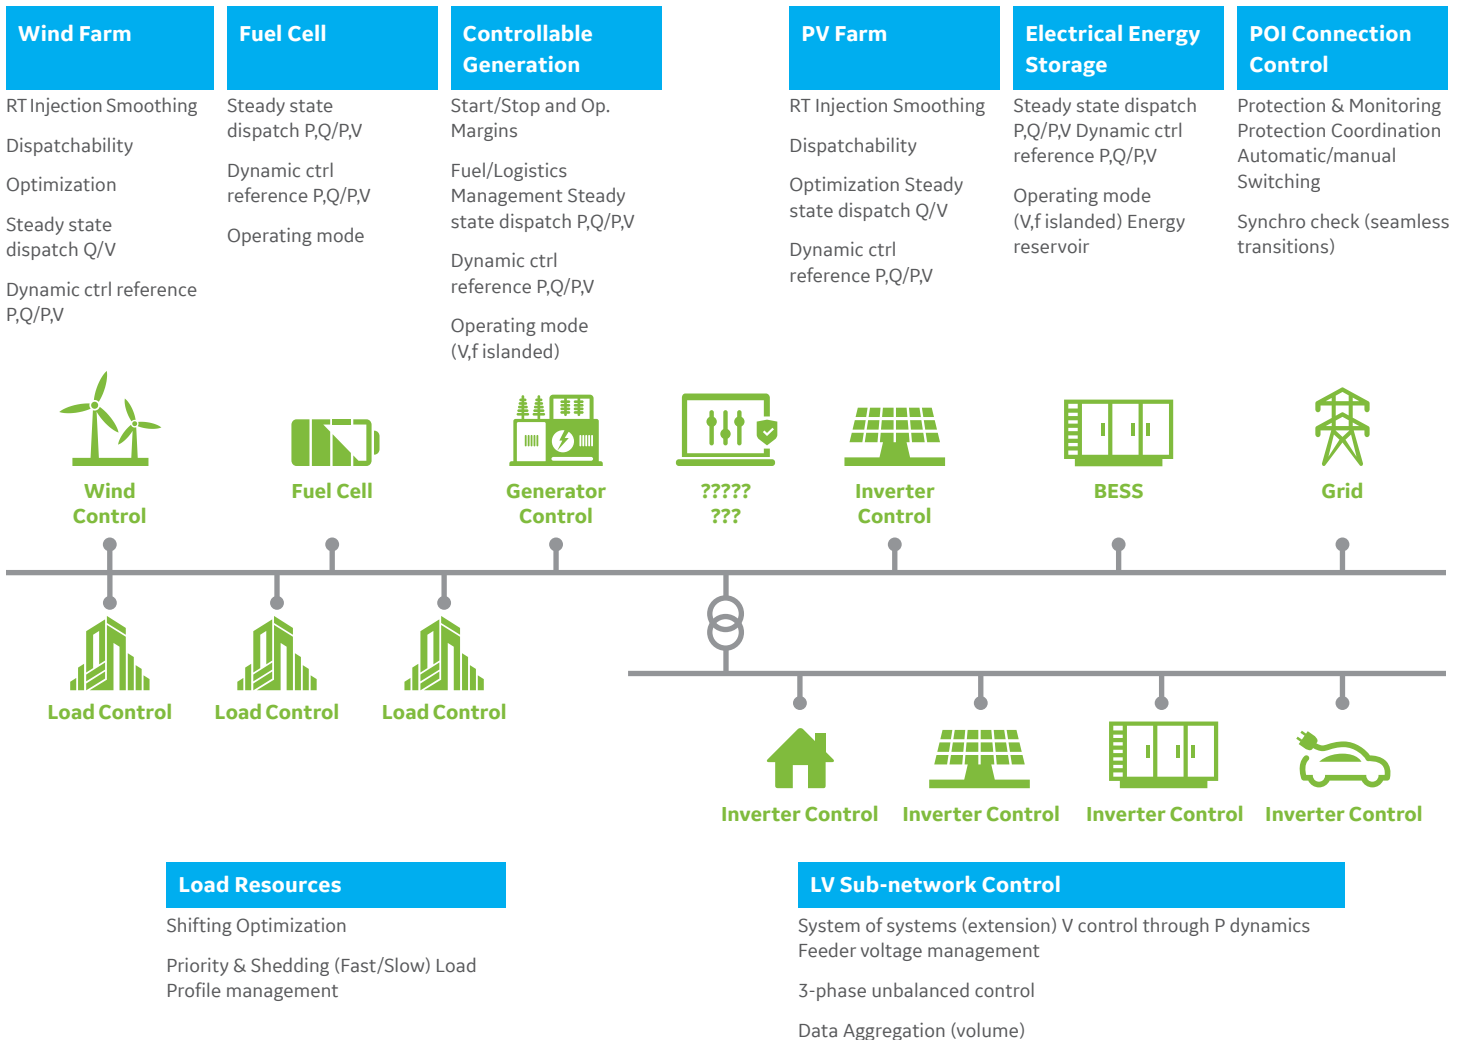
Wind Farm

RT Injection Smoothing

Dispatchability

Optimization

Steady state dispatch Q/V

Dynamic ctrl reference P,Q/P,V

Fuel Cell

Steady state dispatch P,Q/P,V

Dynamic ctrl reference P,Q/P,V

Operating mode

Controllable Generation

Start/Stop and Op. Margins

Fuel/Logistics Management Steady state dispatch P,Q/P,V

Dynamic ctrl reference P,Q/P,V

Operating mode (V,f islanded)

PV Farm

RT Injection Smoothing

Dispatchability

Optimization Steady state dispatch Q/V

Dynamic ctrl reference P,Q/P,V

Electrical Energy Storage

Steady state dispatch P,Q/P,V Dynamic ctrl reference P,Q/P,V

Operating mode (V,f islanded) Energy reservoir

POI Connection Control

Protection & Monitoring Protection Coordination Automatic/manual Switching

Synchro check (seamless transitions)

Wind Control

Fuel Cell

Generator Control

?????
???

Inverter Control

BESS

Grid

Load Control

Load Control

Load Control

Inverter Control

Inverter Control

Inverter Control

Inverter Control

Load Resources

Shifting Optimization

Priority & Shedding (Fast/Slow) Load Profile management

LV Sub-network Control

System of systems (extension) V control through P dynamics Feeder voltage management

3-phase unbalanced control

Data Aggregation (volume)